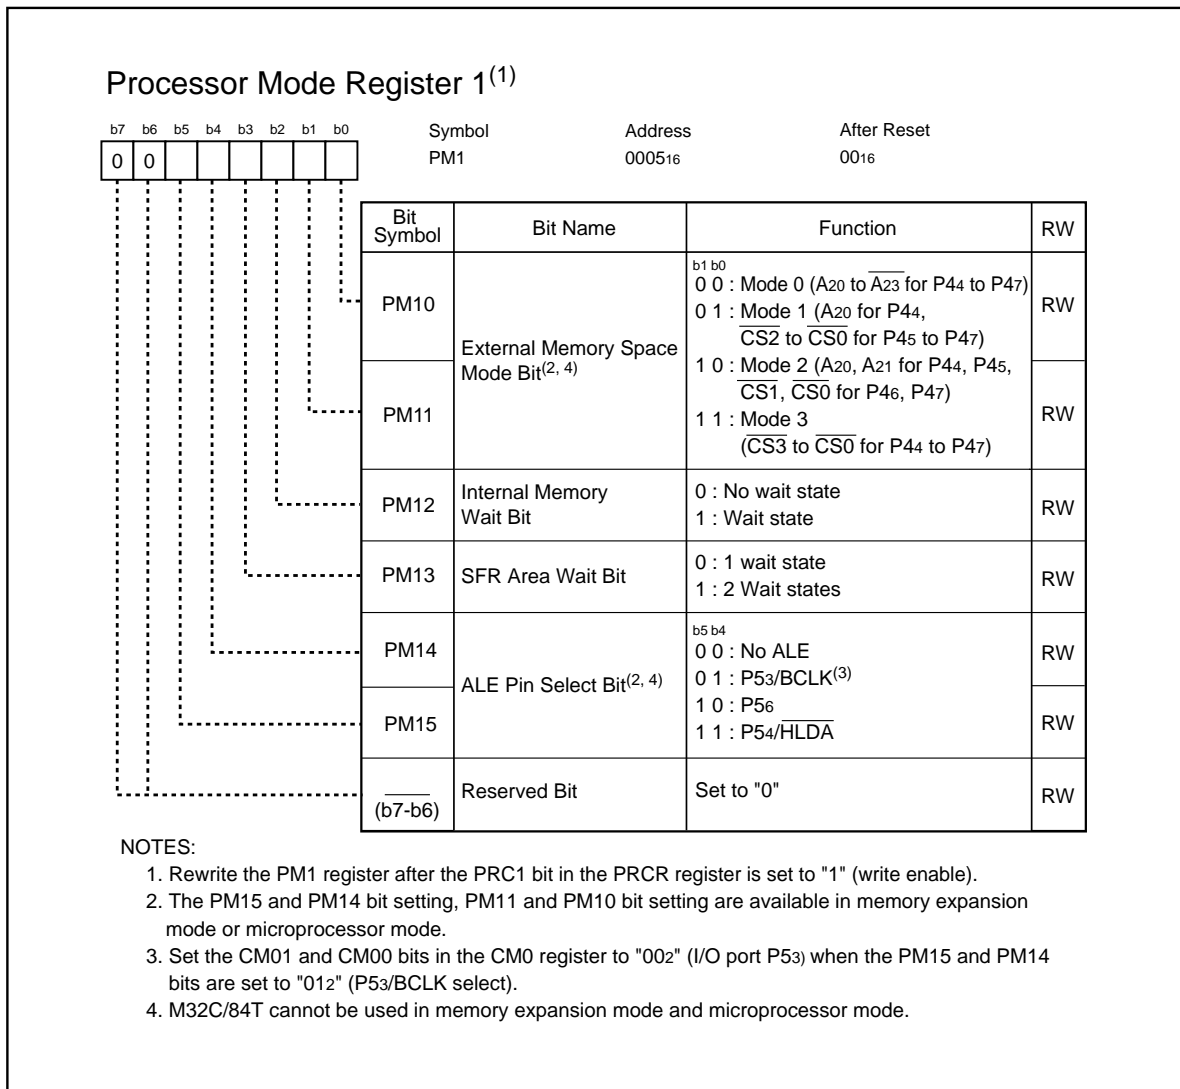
Processor Mode Register 1$^{(1)}$

b7 b6 b5 b4 b3 b2 b1 b0

0 0

Symbol PM1

Address $0005_{16}$

After Reset $00_{16}$

| Bit Symbol | Bit Name | Function | RW |
|---|---|---|---|
| PM10 | External Memory Space Mode Bit$^{(2, 4)}$ | b1 b0<br>0 0 : Mode 0 ($A_{20}$ to $\overline{A_{23}}$ for $P4_4$ to $P4_7$)<br>0 1 : Mode 1 ($A_{20}$ for $P4_4$, $\overline{CS2}$ to $\overline{CS0}$ for $P4_5$ to $P4_7$)<br>1 0 : Mode 2 ($A_{20}$, $A_{21}$ for $P4_4$, $P4_5$, $\overline{CS1}$, $\overline{CS0}$ for $P4_6$, $P4_7$)<br>1 1 : Mode 3 ($\overline{CS3}$ to $\overline{CS0}$ for $P4_4$ to $P4_7$) | RW |
| PM11 | | | RW |
| PM12 | Internal Memory Wait Bit | 0 : No wait state<br>1 : Wait state | RW |
| PM13 | SFR Area Wait Bit | 0 : 1 wait state<br>1 : 2 Wait states | RW |
| PM14 | ALE Pin Select Bit$^{(2, 4)}$ | b5 b4<br>0 0 : No ALE<br>0 1 : $P5_3$/BCLK$^{(3)}$<br>1 0 : $P5_6$<br>1 1 : $P5_4$/$\overline{HLDA}$ | RW |
| PM15 | | | RW |
| (b7-b6) | Reserved Bit | Set to "0" | RW |

NOTES:
1. Rewrite the PM1 register after the PRC1 bit in the PRCR register is set to "1" (write enable).
2. The PM15 and PM14 bit setting, PM11 and PM10 bit setting are available in memory expansion mode or microprocessor mode.
3. Set the CM01 and CM00 bits in the CM0 register to "$00_2$" (I/O port $P5_3$) when the PM15 and PM14 bits are set to "$01_2$" ($P5_3$/BCLK select).
4. M32C/84T cannot be used in memory expansion mode and microprocessor mode.